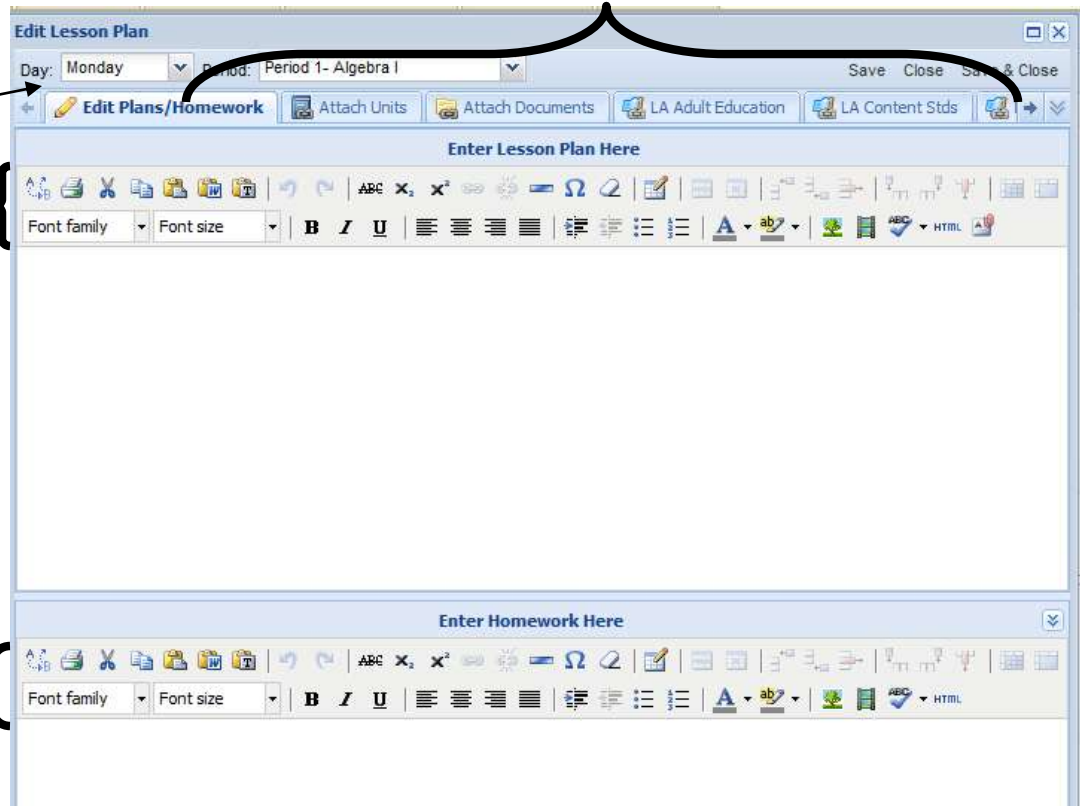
Edit Lesson Plan

Day: Monday Period: Period 1- Algebra I

Save Close Save & Close

Edit Plans/Homework | Attach Units | Attach Documents | LA Adult Education | LA Content Stds

Enter Lesson Plan Here

Font family | Font size | HTML

Enter Homework Here

Font family | Font size | HTML